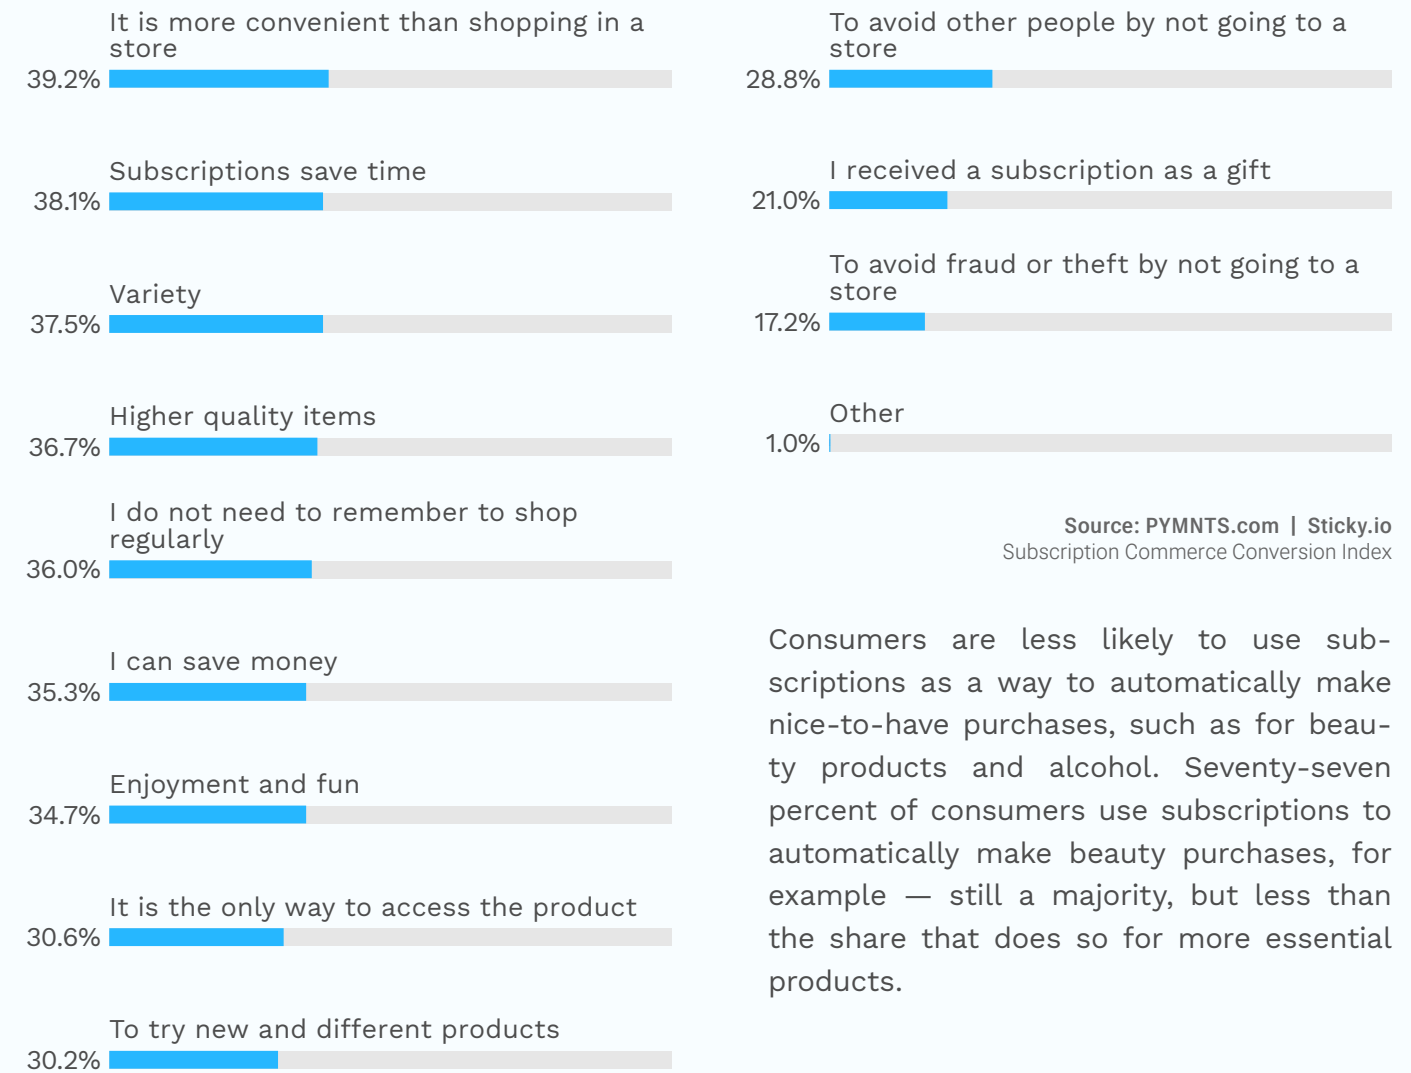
It is more convenient than shopping in a store
39.2%

Subscriptions save time
38.1%

Variety
37.5%

Higher quality items
36.7%

I do not need to remember to shop regularly
36.0%

I can save money
35.3%

Enjoyment and fun
34.7%

It is the only way to access the product
30.6%

To try new and different products
30.2%

To avoid other people by not going to a store
28.8%

I received a subscription as a gift
21.0%

To avoid fraud or theft by not going to a store
17.2%

Other
1.0%

Source: PYMNTS.com | Sticky.io
Subscription Commerce Conversion Index

Consumers are less likely to use subscriptions as a way to automatically make nice-to-have purchases, such as for beauty products and alcohol. Seventy-seven percent of consumers use subscriptions to automatically make beauty purchases, for example — still a majority, but less than the share that does so for more essential products.